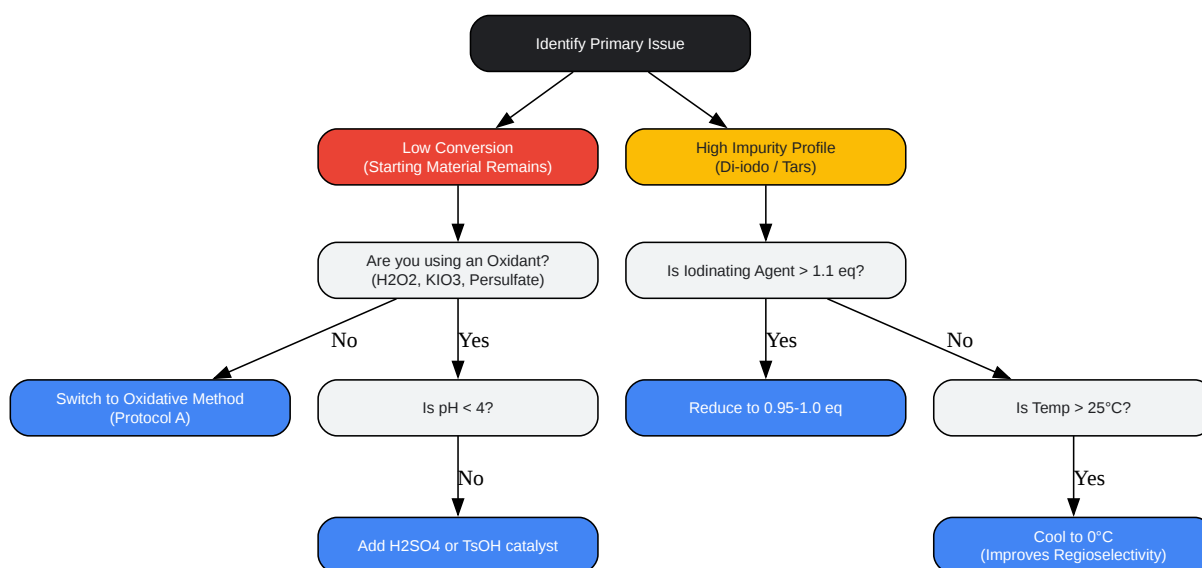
Identify Primary Issue

Low Conversion
(Starting Material Remains)

High Impurity Profile
(Di-iodo / Tars)

Are you using an Oxidant?
(H2O2, KIO3, Persulfate)

Is Iodinating Agent > 1.1 eq?

No

Yes

Yes

No

Switch to Oxidative Method
(Protocol A)

Is pH < 4?

Reduce to 0.95-1.0 eq

Is Temp > 25°C?

No

Yes

Add H2SO4 or TsOH catalyst

Cool to 0°C
(Improves Regioselectivity)